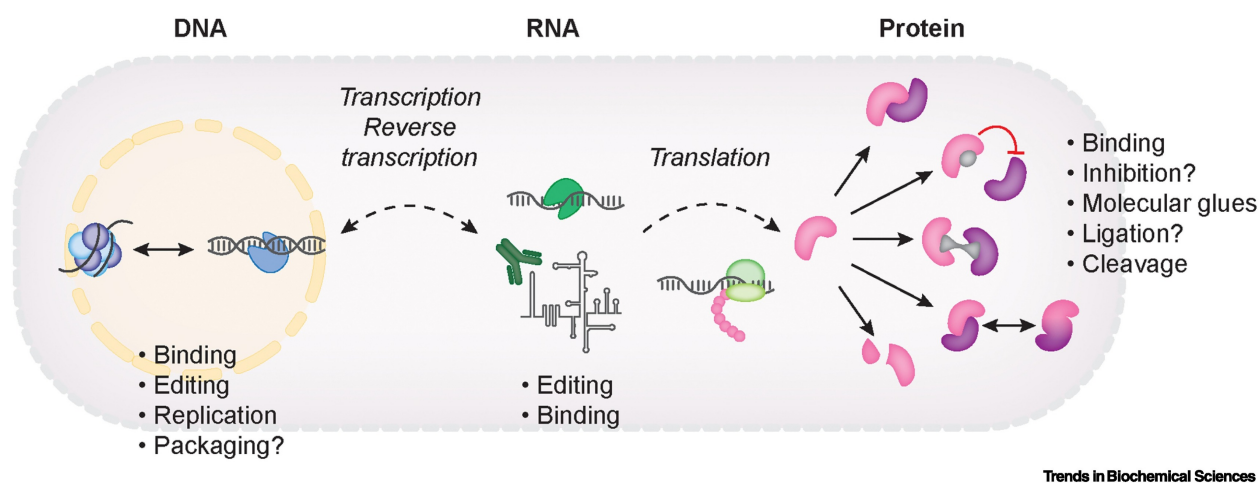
DNA

RNA

Protein

Transcription
Reverse
transcription

Translation

• Binding
• Inhibition?
• Molecular glues
• Ligation?
• Cleavage

• Binding
• Editing
• Replication
• Packaging?

• Editing
• Binding

Trends in Biochemical Sciences